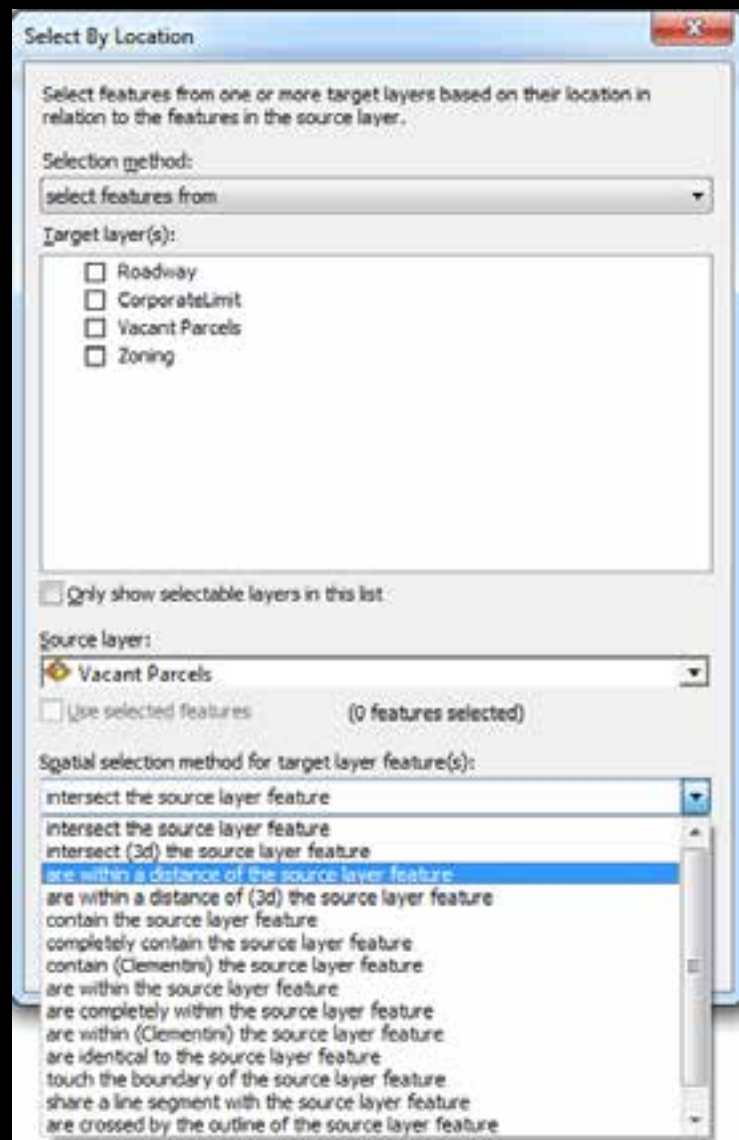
Select By Location

Select features from one or more target layers based on their location in relation to the features in the source layer.

Selection method:

select features from

Target layer(s):

Roadway
CorporateLimit
Vacant Parcels
Zoning

Only show selectable layers in this list

Source layer:

Vacant Parcels

Use selected features (0 features selected)

Spatial selection method for target layer feature(s):

intersect the source layer feature

intersect the source layer feature
intersect (3d) the source layer feature
are within a distance of the source layer feature
are within a distance of (3d) the source layer feature
contain the source layer feature
completely contain the source layer feature
contain (Clementini) the source layer feature
are within the source layer feature
are completely within the source layer feature
are within (Clementini) the source layer feature
are identical to the source layer feature
touch the boundary of the source layer feature
share a line segment with the source layer feature
are crossed by the outline of the source layer feature